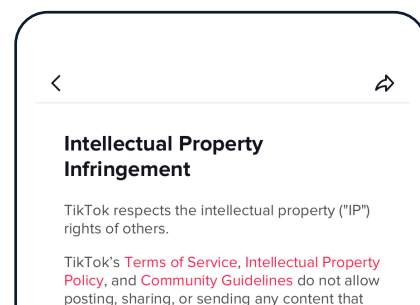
Intellectual Property Infringement

TikTok respects the intellectual property ("IP") rights of others.

TikTok's Terms of Service, Intellectual Property Policy, and Community Guidelines do not allow posting, sharing, or sending any content that